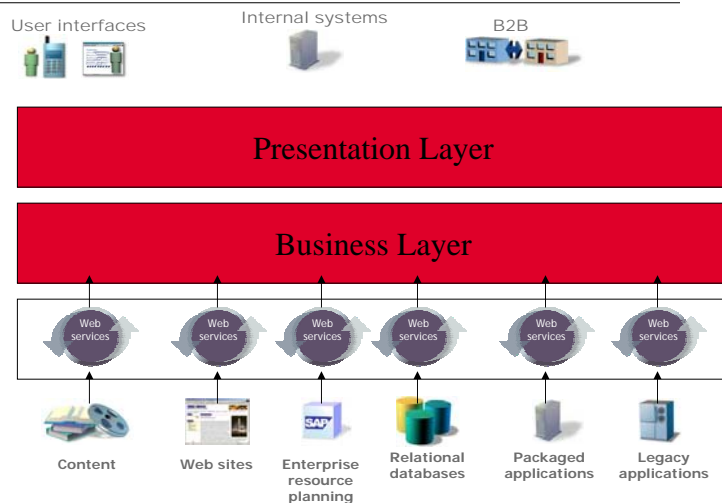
User interfaces

Internal systems

B2B

Presentation Layer

Business Layer

Web services

Web services

Web services

Web services

Web services

Web services

SAP

Content

Web sites

Enterprise resource planning

Relational databases

Packaged applications

Legacy applications